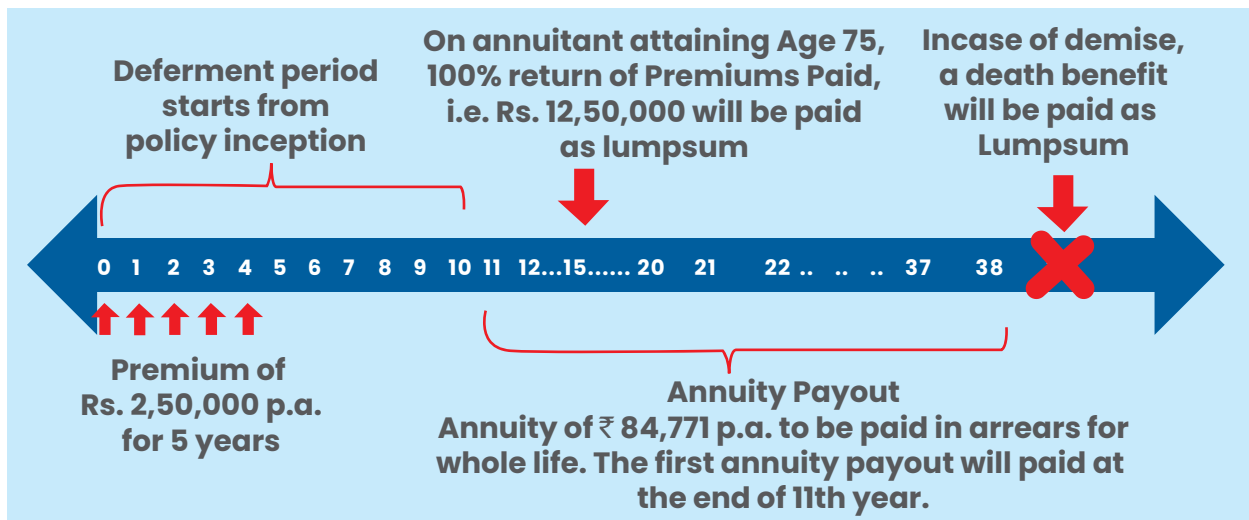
Deferment period starts from policy inception

On annuitant attaining Age 75, 100% return of Premiums Paid, i.e. Rs. 12,50,000 will be paid as lumpsum

Incase of demise, a death benefit will be paid as Lumpsum

0 1 2 3 4 5 6 7 8 9 10 11 12...15...... 20 21 22 .. .. .. 37 38

Premium of Rs. 2,50,000 p.a. for 5 years

Annuity Payout
Annuity of ₹ 84,771 p.a. to be paid in arrears for whole life. The first annuity payout will paid at the end of 11th year.